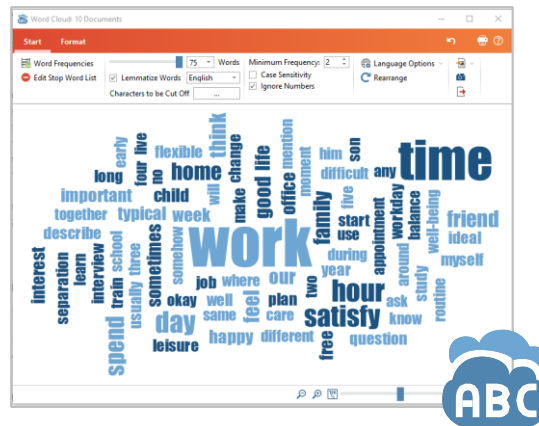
Word Cloud: 10 Documents

Start Format

Word Frequencies
Edit Stop Word List
75 Words
Lemmatize Words English
Characters to be Cut Off ...
Minimum Frequency: 2
Case Sensitivity
Ignore Numbers
Language Options
Rearrange

work time hour satisfy family home day spend think friend good life feel our interest important flexible long early four five will change mention him son any difficult moment office child typical week make together describe sometimes somehow start workday balance well-being ideal myself appointment during year around study routine ask know question free care plan two okay well same job where happy different leisure separation learn interview train school usually three

ABC